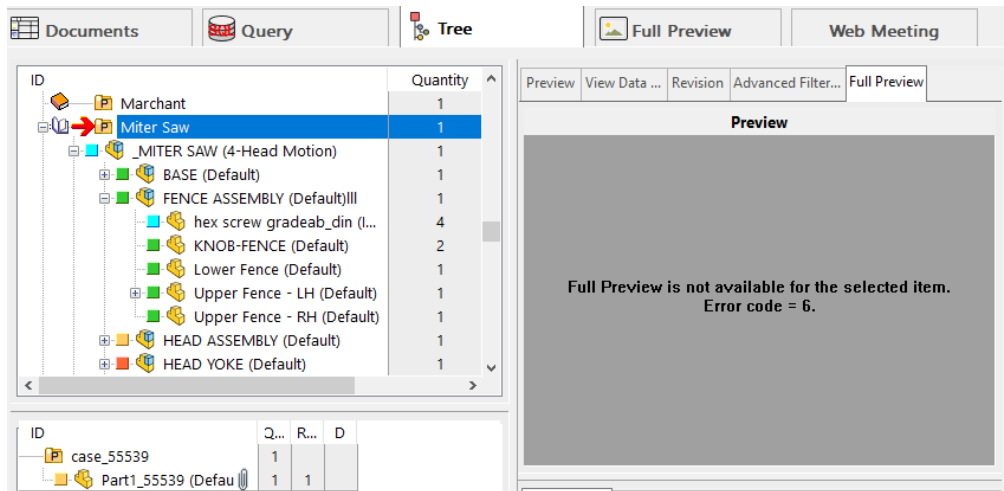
Documents | SQL Query | Tree | Full Preview | Web Meeting

| ID | Quantity |
|---|---|
| P Marchant | 1 |
| P Miter Saw | 1 |
| _MITER SAW (4-Head Motion) | 1 |
| BASE (Default) | 1 |
| FENCE ASSEMBLY (Default)lll | 1 |
| hex screw gradeab_din (I... | 4 |
| KNOB-FENCE (Default) | 2 |
| Lower Fence (Default) | 1 |
| Upper Fence - LH (Default) | 1 |
| Upper Fence - RH (Default) | 1 |
| HEAD ASSEMBLY (Default) | 1 |
| HEAD YOKE (Default) | 1 |

Preview | View Data ... | Revision | Advanced Filter... | Full Preview

Preview

Full Preview is not available for the selected item.
Error code = 6.

| ID | Q... | R... | D |
|---|---|---|---|
| P case_55539 | 1 | | |
| Part1_55539 (Defau | 1 | 1 | |